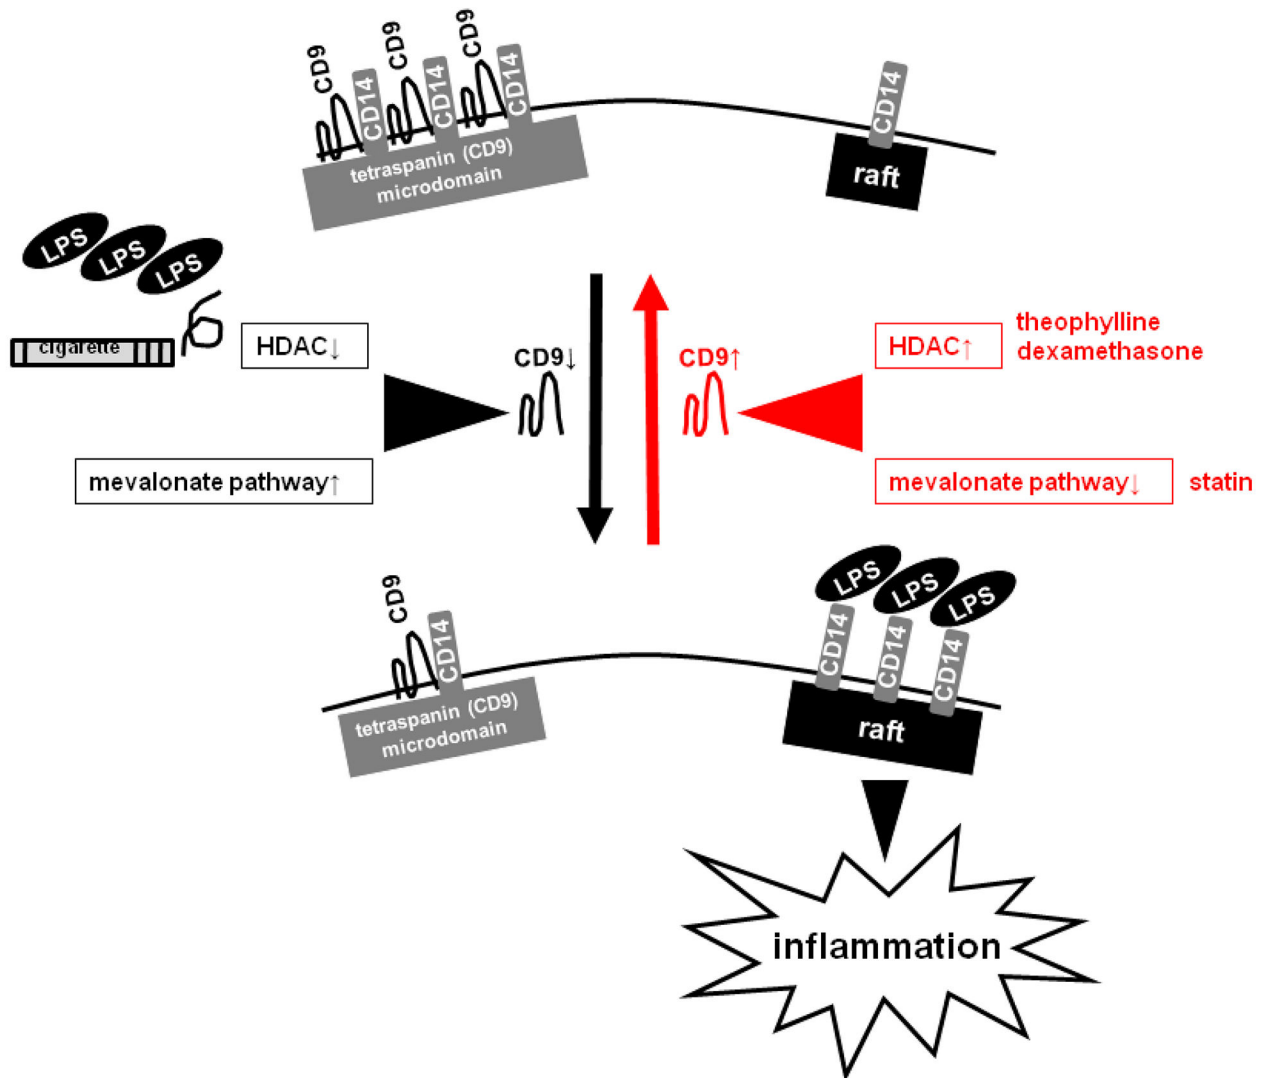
CD9
CD14
CD9
CD14
CD9
CD14
tetraspanin (CD9) microdomain
CD14
raft
LPS
LPS
LPS
cigarette
HDAC↓
CD9↓
CD9↑
HDAC↑
theophylline
dexamethasone
mevalonate pathway↑
mevalonate pathway↓
statin
CD9
CD14
tetraspanin (CD9) microdomain
LPS
LPS
LPS
CD14
CD14
CD14
raft
inflammation